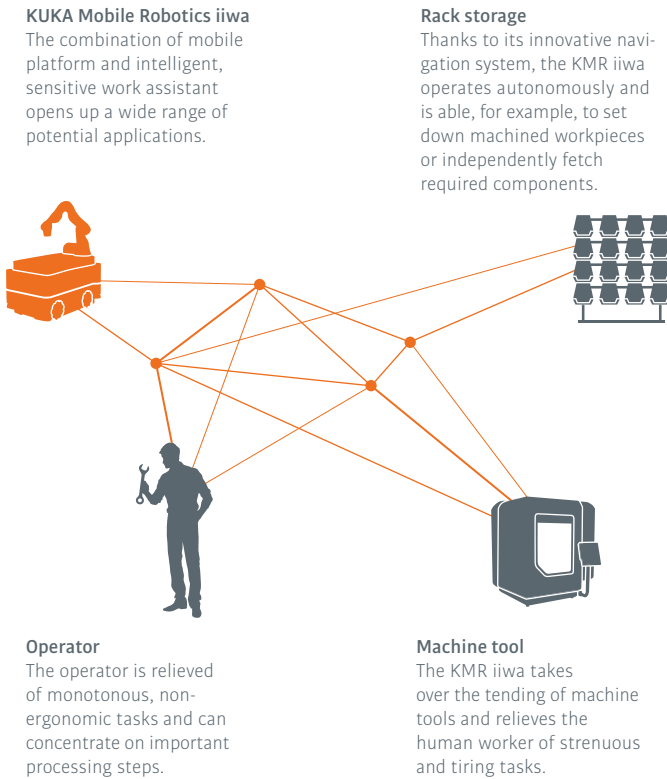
KUKA Mobile Robotics iiwa
The combination of mobile platform and intelligent, sensitive work assistant opens up a wide range of potential applications.

Rack storage
Thanks to its innovative navigation system, the KMR iiwa operates autonomously and is able, for example, to set down machined workpieces or independently fetch required components.

Operator
The operator is relieved of monotonous, non-ergonomic tasks and can concentrate on important processing steps.

Machine tool
The KMR iiwa takes over the tending of machine tools and relieves the human worker of strenuous and tiring tasks.